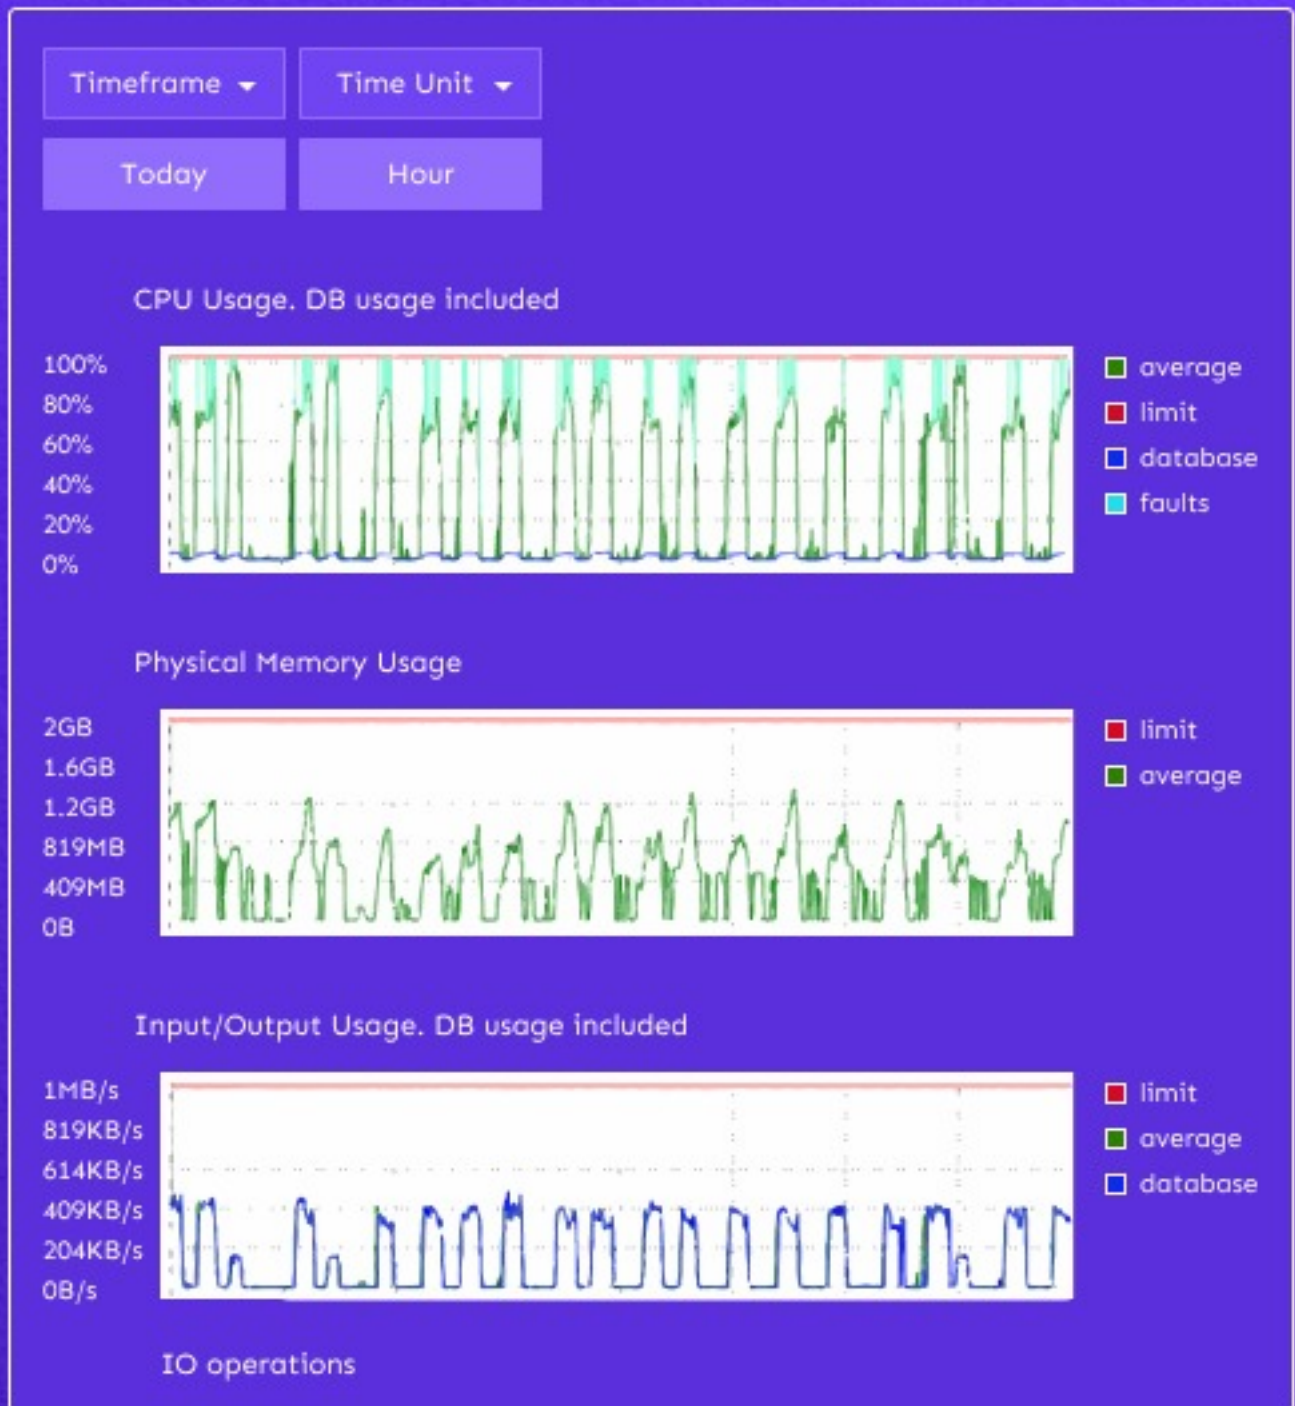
Timeframe
Time Unit
Today
Hour

CPU Usage. DB usage included

100%
80%
60%
40%
20%
0%

average
limit
database
faults

Physical Memory Usage

2GB
1.6GB
1.2GB
819MB
409MB
0B

limit
average

Input/Output Usage. DB usage included

1MB/s
819KB/s
614KB/s
409KB/s
204KB/s
0B/s

limit
average
database

IO operations